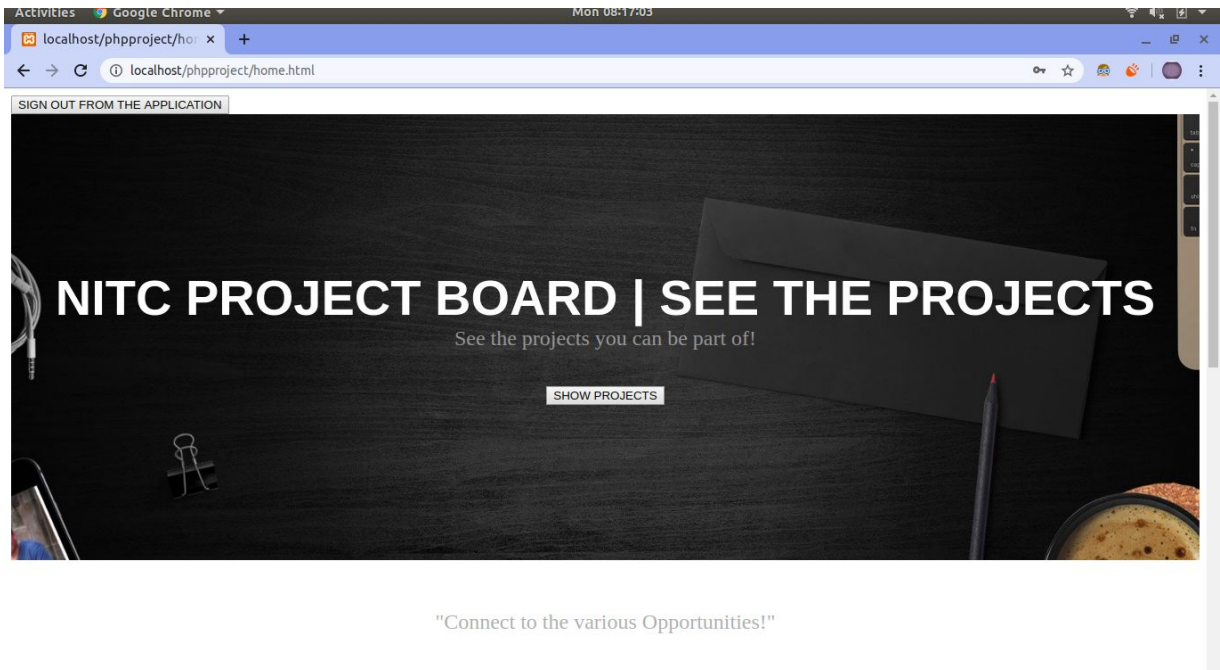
Activities Google Chrome ▾ Mon 08:17:03

localhost/phpproject/hor ×

localhost/phpproject/home.html

SIGN OUT FROM THE APPLICATION

NITC PROJECT BOARD | SEE THE PROJECTS

See the projects you can be part of!

SHOW PROJECTS

"Connect to the various Opportunities!"